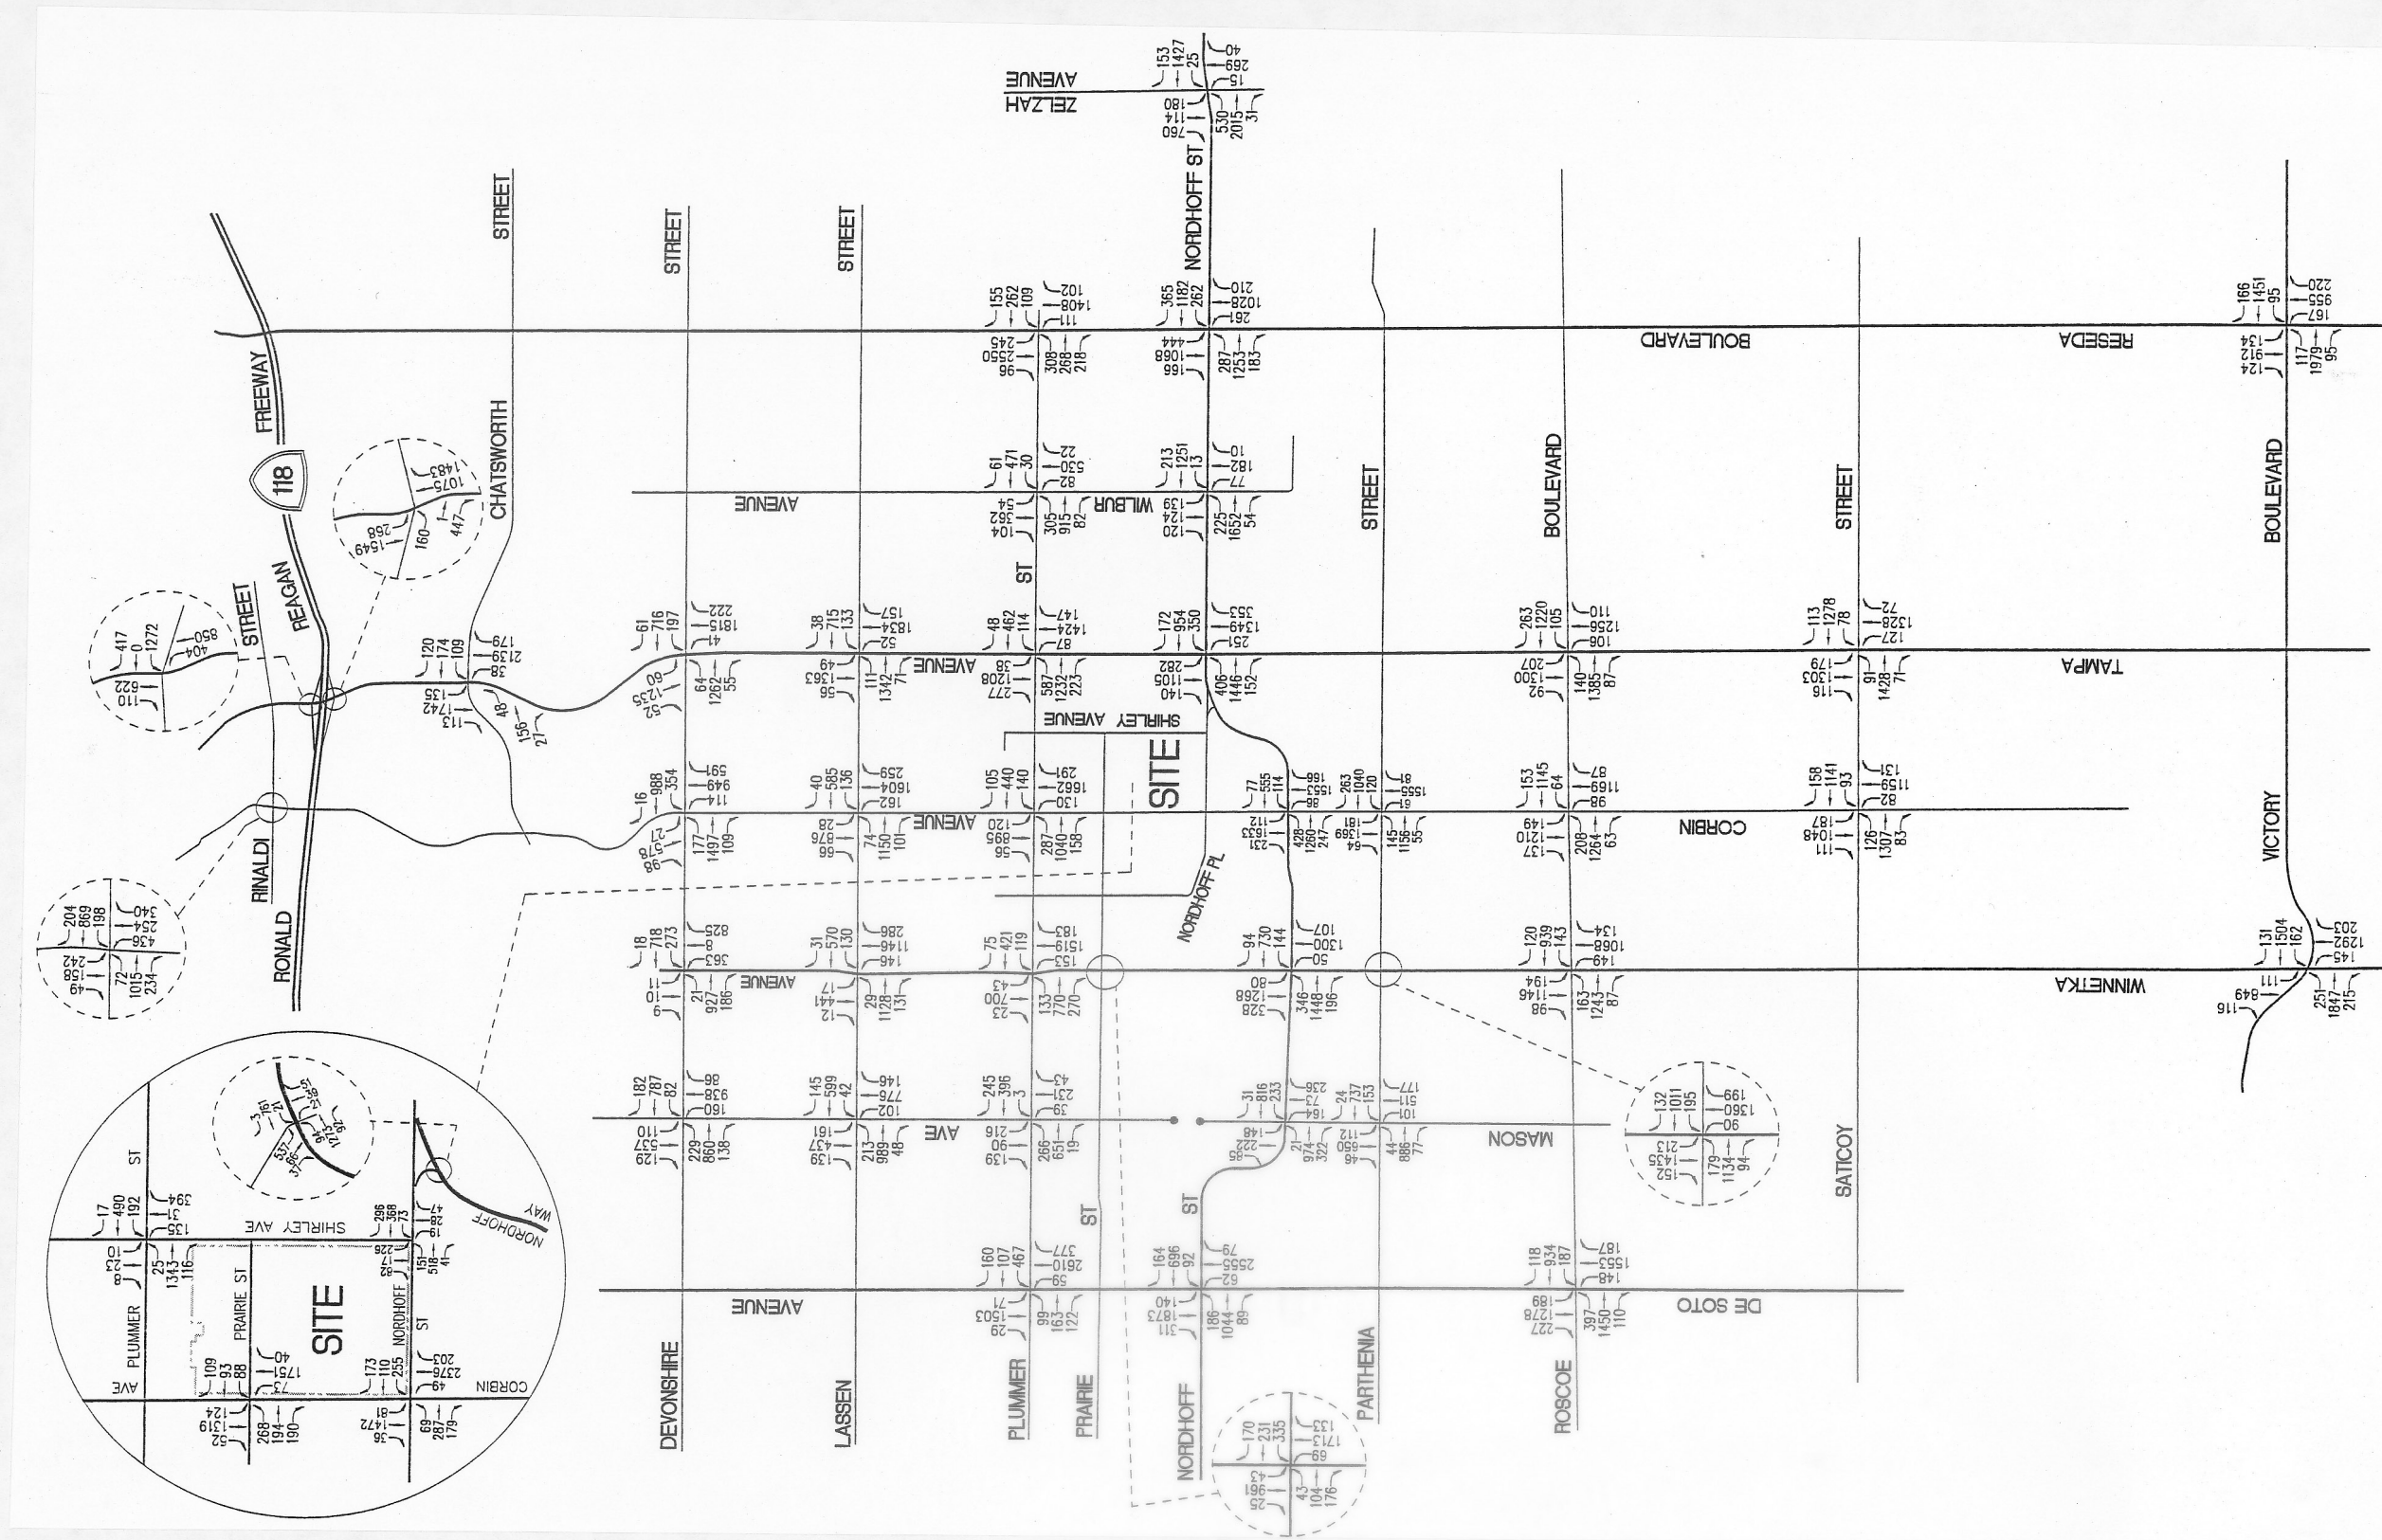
ZELAH AVENUE
NORDHOFF ST
STREET
STREET
STREET
FREEWAY
118
REAGAN
STREET
CHATSWORTH
RONALD
RINALDI
BOULEVARD
RESEDA
AVENUE
WILBUR
ST
AVENUE
AVENUE
TAMPA
SHIRLEY AVENUE
SITE
AVENUE
CORBIN
NORDHOFF PL
AVENUE
WINNETKA
AVE
MASON
ST
ST
AVENUE
DE SOTO
STREET
BOULEVARD
STREET
BOULEVARD
VICTORY
SATICOY
DEVONSHIRE
LASSEN
PLUMMER
PRAIRIE
NORDHOFF
PARTHENIA
ROSCOE
SITE
SHIRLEY AVE
PLUMMER
AVE
ST
PRAIRIE ST
NORDHOFF
ST
CORBIN
NORDHOFF
WAY
153 1427 25
40 269 15
180 114 760
530 2015 31
155 262 109
102 1408 111
96 2550 245
308 268 218
365 1182 262
210 1028 261
166 1068 444
287 1253 183
166 1451 95
220 955 167
124 912 134
117 1979 95
61 471 30
22 530 82
104 362 54
305 915 82
213 1251 13
10 182 77
120 124 139
225 1652 54
120 174 109
179 2139 38
113 1742 135
48 156 27
61 716 197
222 1815 41
60 1235 52
64 1262 55
38 715 133
157 1834 52
56 1363 49
111 1342 71
48 462 114
147 1424 87
277 1208 38
587 1232 223
172 954 350
353 1349 251
140 1105 282
406 1446 152
263 1220 105
110 1256 106
92 1300 207
140 1385 87
113 1278 78
72 1328 127
116 1303 179
91 1428 71
417 0 1272
850 404
110 622
1483 1075
160 1 447
1549 268
16 988 354
591 949 114
98 78 27
177 1497 109
40 585 136
259 1604 162
99 876 28
74 1150 101
105 440 140
291 1662 130
56 895 120
287 1040 158
77 555 114
166 1553 98
112 1633 231
428 1260 247
263 1040 120
181 1369 64
81 1555 61
145 1156 55
153 1145 64
87 1169 98
149 1210 137
208 1264 63
158 1141 93
131 1159 82
187 1048 111
126 1307 83
204 869 198
540 254 436
242 158 49
72 1015 234
18 718 273
825 8 363
10 9
21 927 186
31 570 130
286 1146 146
441 12 17
29 1128 131
75 421 119
183 1519 153
700 23 43
133 770 270
94 730 144
107 1300 50
80 1268 328
346 1448 196
120 939 143
134 1068 149
146 194 98
163 1243 87
131 1504 162
203 1292 145
849 111 116
251 1847 215
182 787 82
98 938 160
110 537 129
229 860 138
145 599 42
146 776 102
161 437 139
213 989 48
245 396 3
43 231 39
216 90 139
266 651 19
31 816 233
236 74 164
24 737 153
177 511 101
148 222 85
21 974 322
112 650 46
44 886 77
132 1011 195
199 1360 90
213 1435 152
179 1134 94
160 107 467
377 2610 59
71 1503 29
99 163 122
164 696 92
79 2555 62
140 1873 311
186 1044 89
118 934 187
187 1553 148
189 1278 227
397 1450 110
170 231 335
133 1713 69
25 961 43
43 104 176
17 490 192
394 31 135
20 12 8
25 1343 116
296 358 73
47 28 19
226 132 22
151 518 41
3 761 21
142 132
537 96 37
94 273 212
109 93 88
40 1751
173 110 255
203 2376 49
124 1319 52
268 194 190
81 1472 36
69 287 179